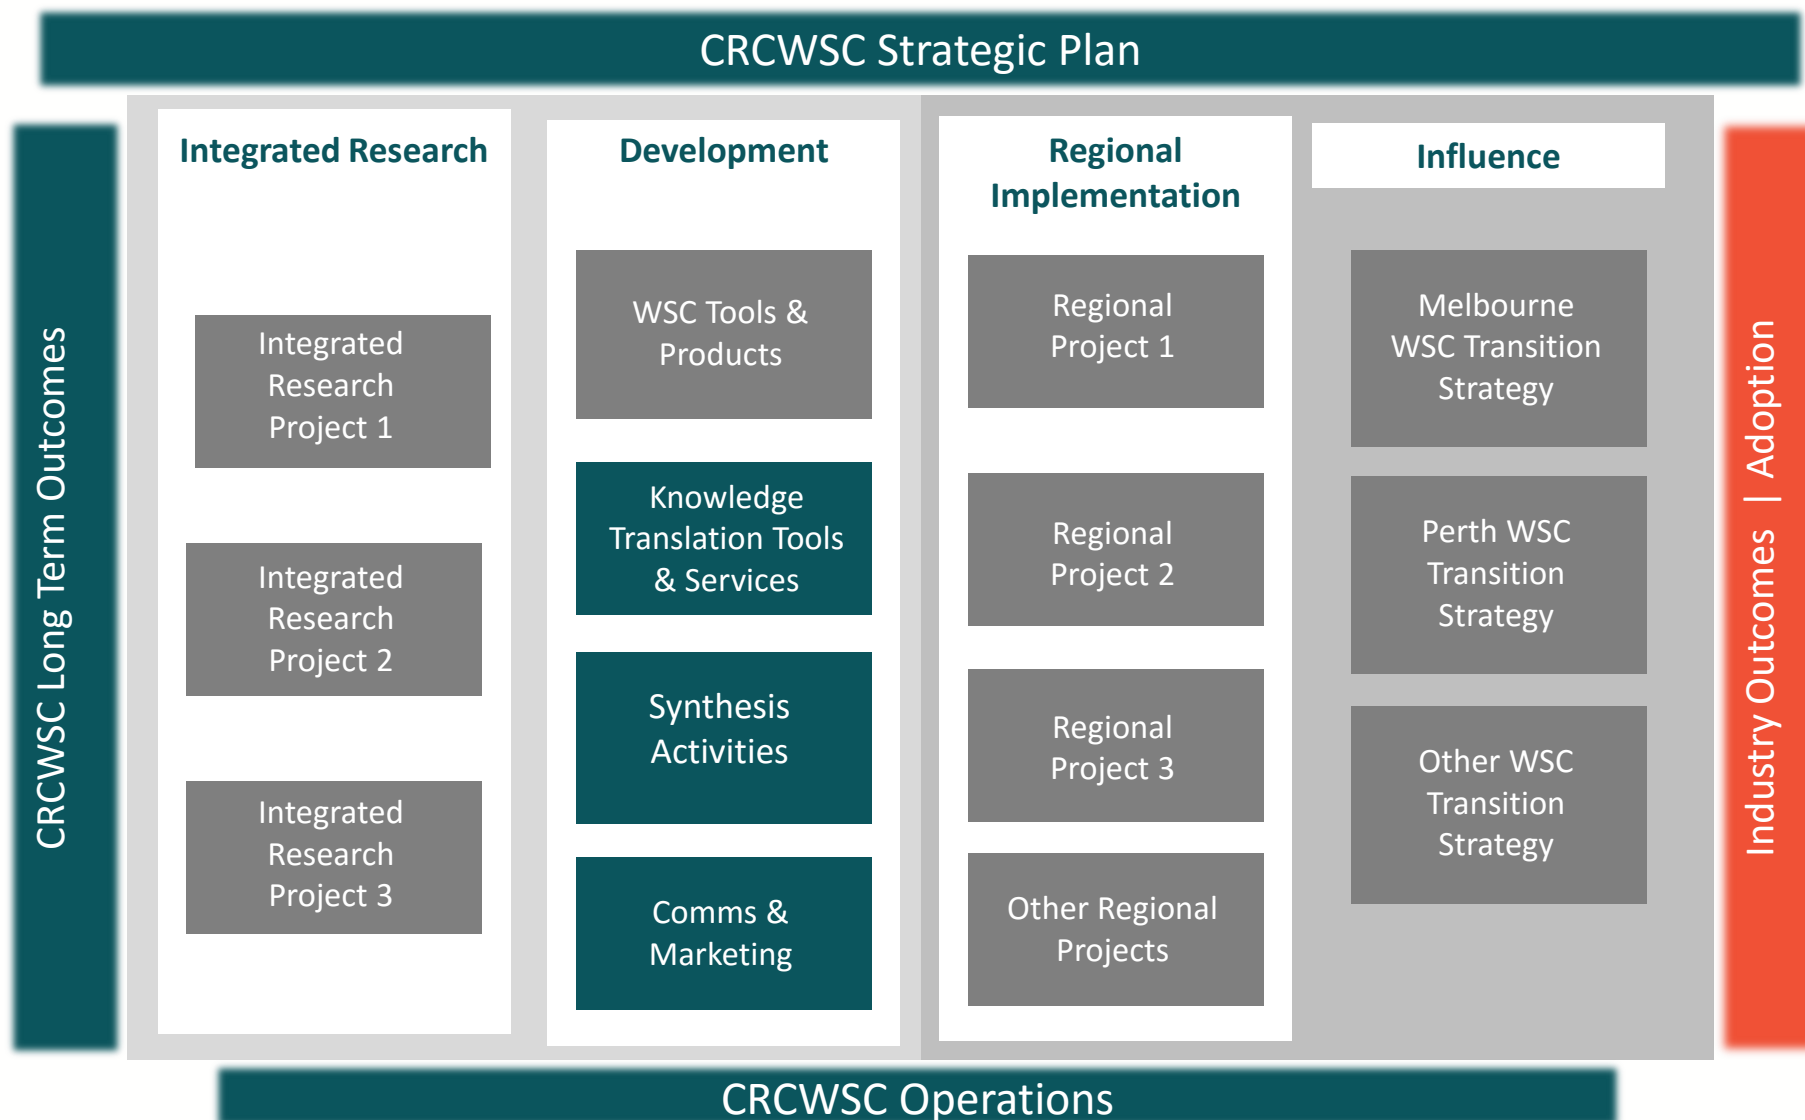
CRCWSC Strategic Plan

CRCWSC Long Term Outcomes

Integrated Research

Integrated Research Project 1

Integrated Research Project 2

Integrated Research Project 3

Development

WSC Tools & Products

Knowledge Translation Tools & Services

Synthesis Activities

Comms & Marketing

Regional Implementation

Regional Project 1

Regional Project 2

Regional Project 3

Other Regional Projects

Influence

Melbourne WSC Transition Strategy

Perth WSC Transition Strategy

Other WSC Transition Strategy

Industry Outcomes | Adoption

CRCWSC Operations